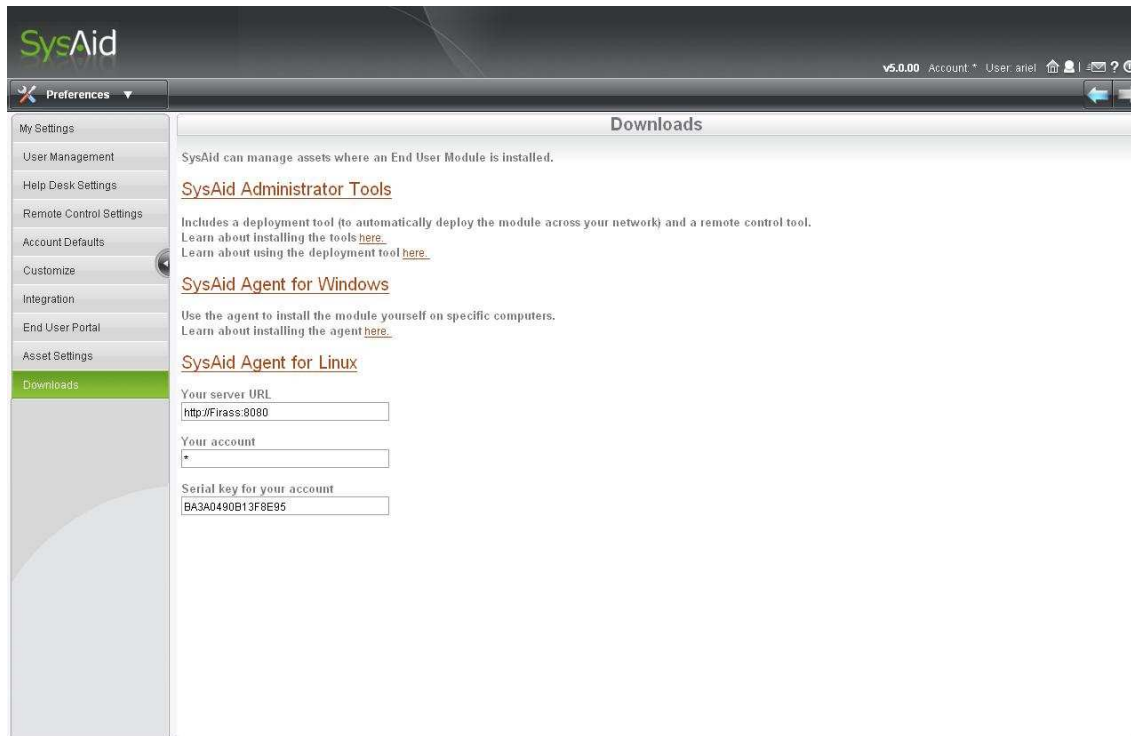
SysAid

v5.0.00 Account: * User: ariel

Preferences ▼

My Settings
User Management
Help Desk Settings
Remote Control Settings
Account Defaults
Customize
Integration
End User Portal
Asset Settings
Downloads

Downloads

SysAid can manage assets where an End User Module is installed.

SysAid Administrator Tools

Includes a deployment tool (to automatically deploy the module across your network) and a remote control tool.
Learn about installing the tools here.
Learn about using the deployment tool here.

SysAid Agent for Windows

Use the agent to install the module yourself on specific computers.
Learn about installing the agent here.

SysAid Agent for Linux

Your server URL
http://Firass:8080

Your account
*

Serial key for your account
BA3A0490B13F8E95